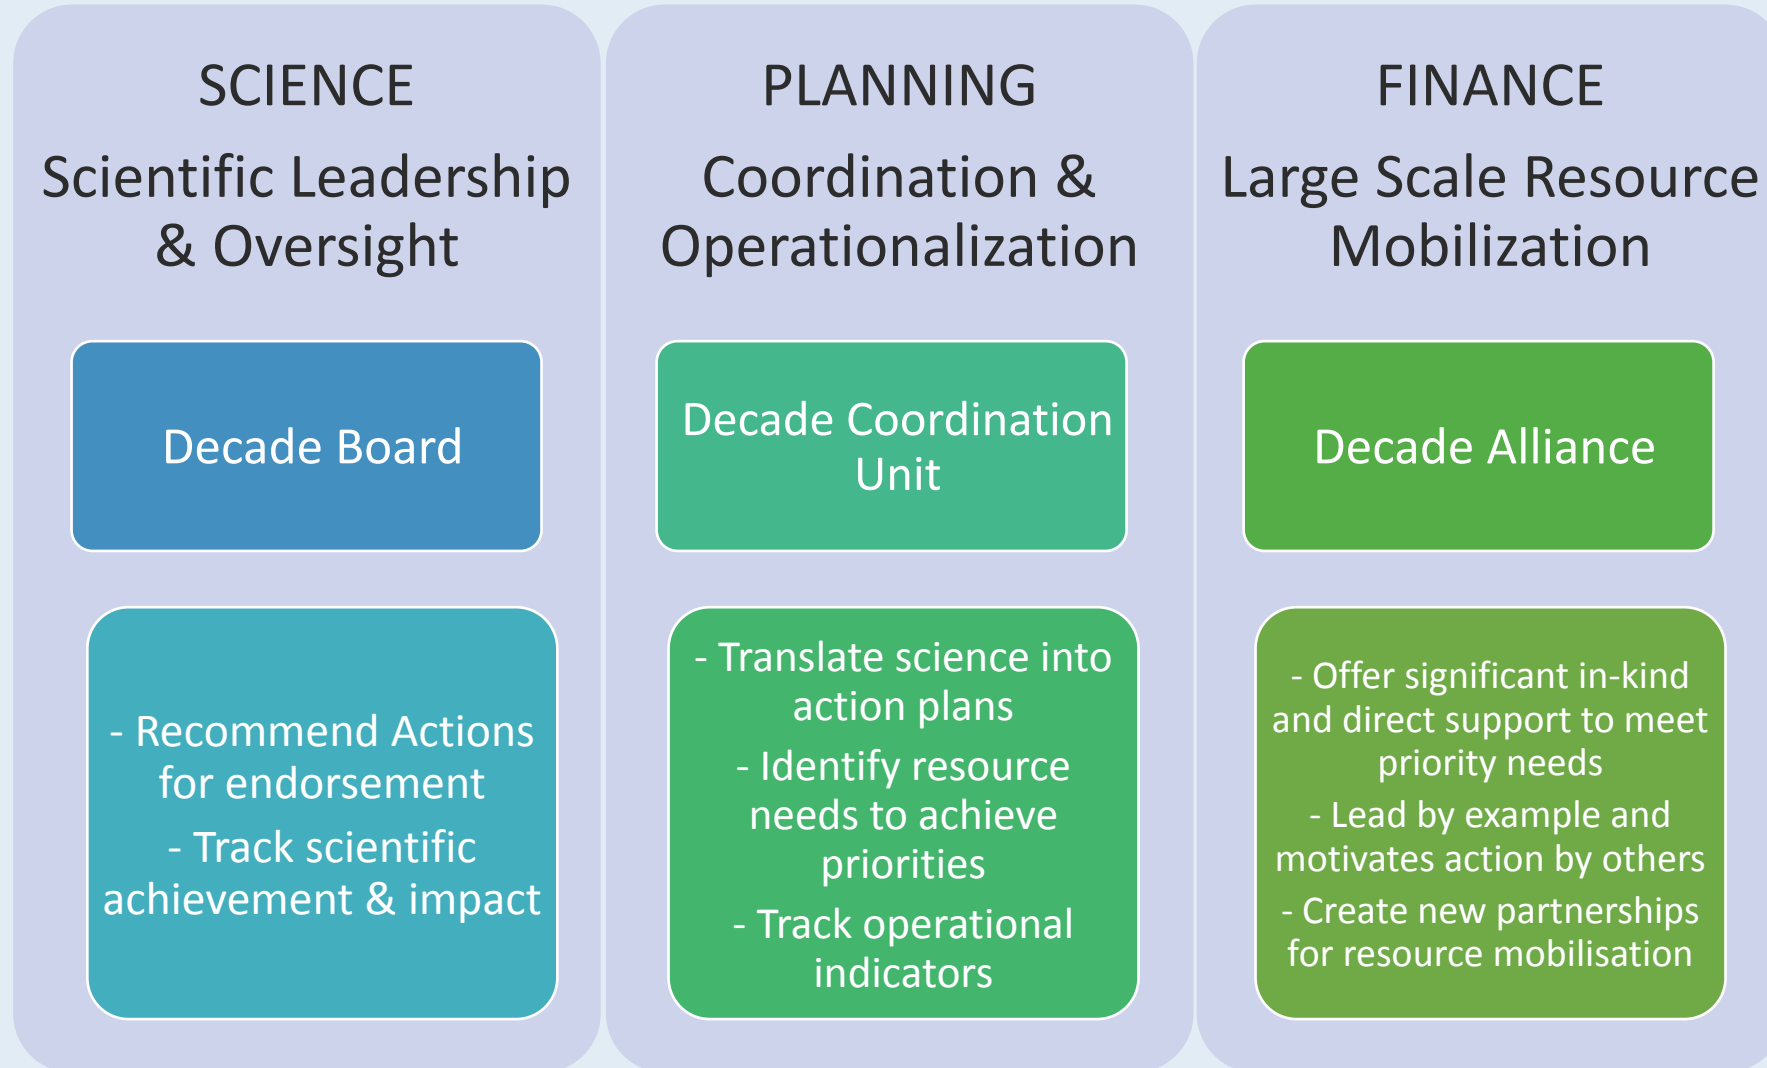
SCIENCE

Scientific Leadership & Oversight

Decade Board

- Recommend Actions for endorsement

- Track scientific achievement & impact

PLANNING

Coordination & Operationalization

Decade Coordination Unit

- Translate science into action plans

- Identify resource needs to achieve priorities

- Track operational indicators

FINANCE

Large Scale Resource Mobilization

Decade Alliance

- Offer significant in-kind and direct support to meet priority needs

- Lead by example and motivates action by others

- Create new partnerships for resource mobilisation